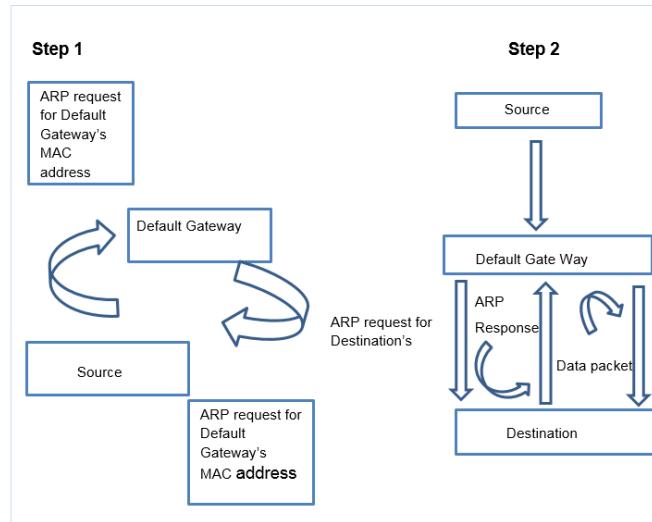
Step 1

ARP request for Default Gateway's MAC address

Default Gateway

ARP request for Destination's

Source

ARP request for Default Gateway's MAC address

Step 2

Source

Default Gate Way

ARP Response

Data packet

Destination